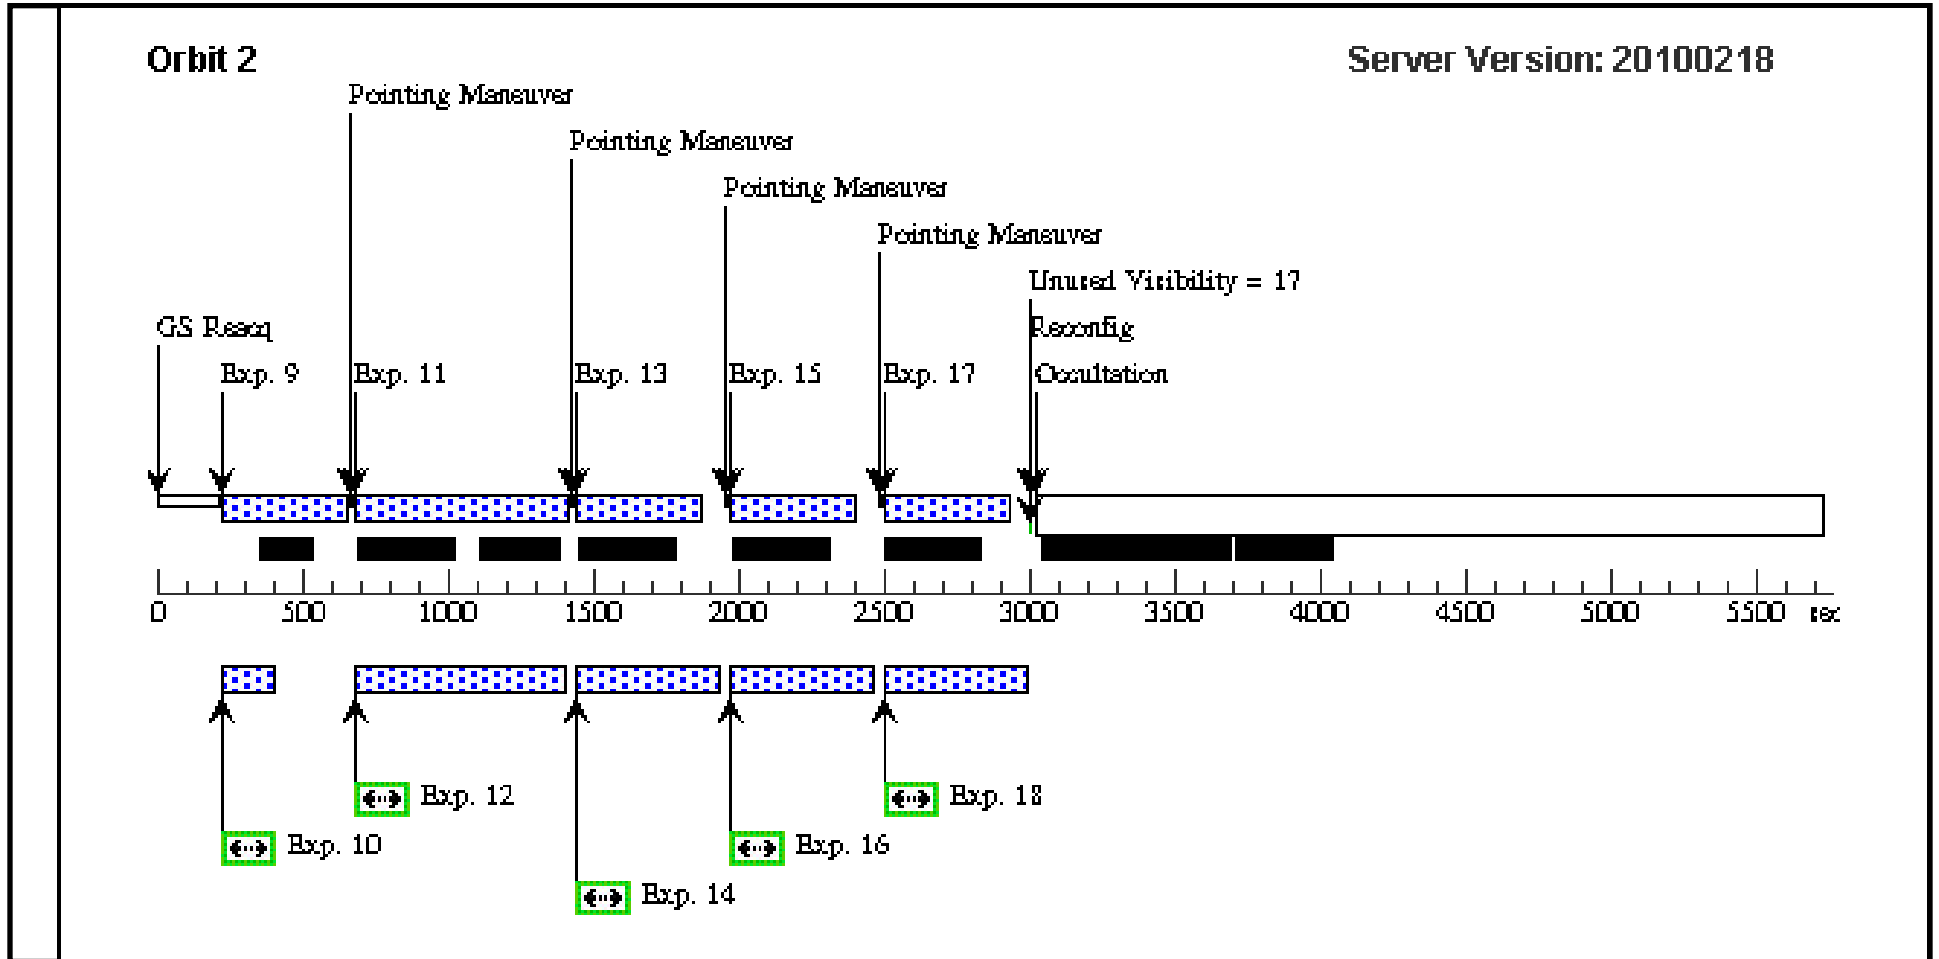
Orbit 2

Server Version: 20100218

Pointing Maneuver

Pointing Maneuver

Pointing Maneuver

Pointing Maneuver

Unused Visibility = 17

GS Reacq

Reconfig

Exp. 9

Exp. 11

Exp. 13

Exp. 15

Exp. 17

Occultation

0 500 1000 1500 2000 2500 3000 3500 4000 4500 5000 5500 sec

Exp. 12

Exp. 18

Exp. 10

Exp. 16

Exp. 14